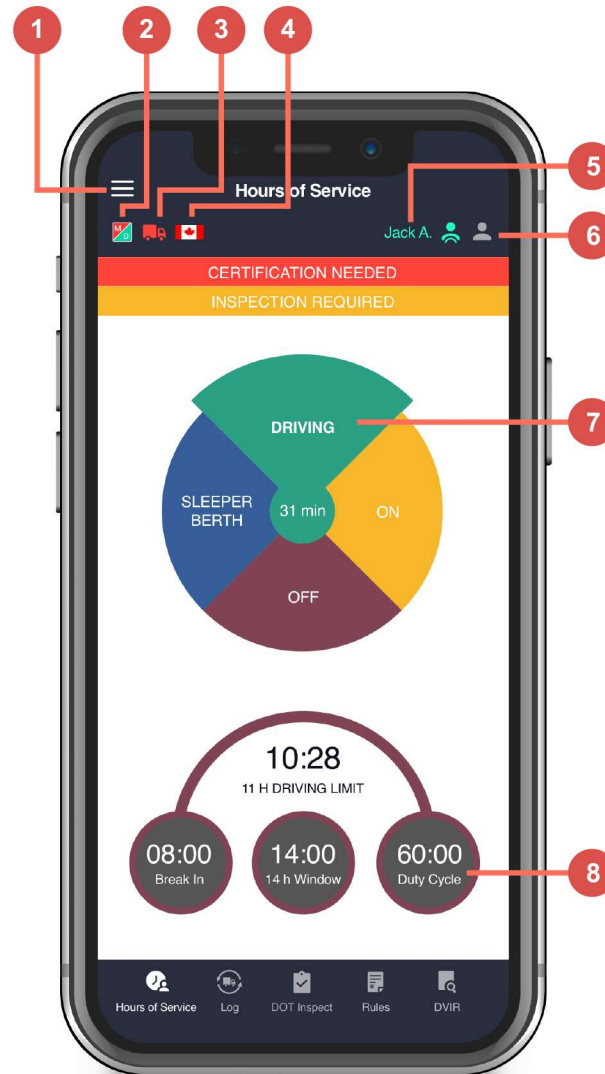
1 2 3 4

Hours of Service

5

Jack A.

6

CERTIFICATION NEEDED

INSPECTION REQUIRED

DRIVING

7

SLEEPER BERTH

31 min

ON

OFF

10:28

11 H DRIVING LIMIT

08:00
Break In

14:00
14 h Window

60:00
Duty Cycle

8

Hours of Service

Log

DOT Inspect

Rules

DVIR